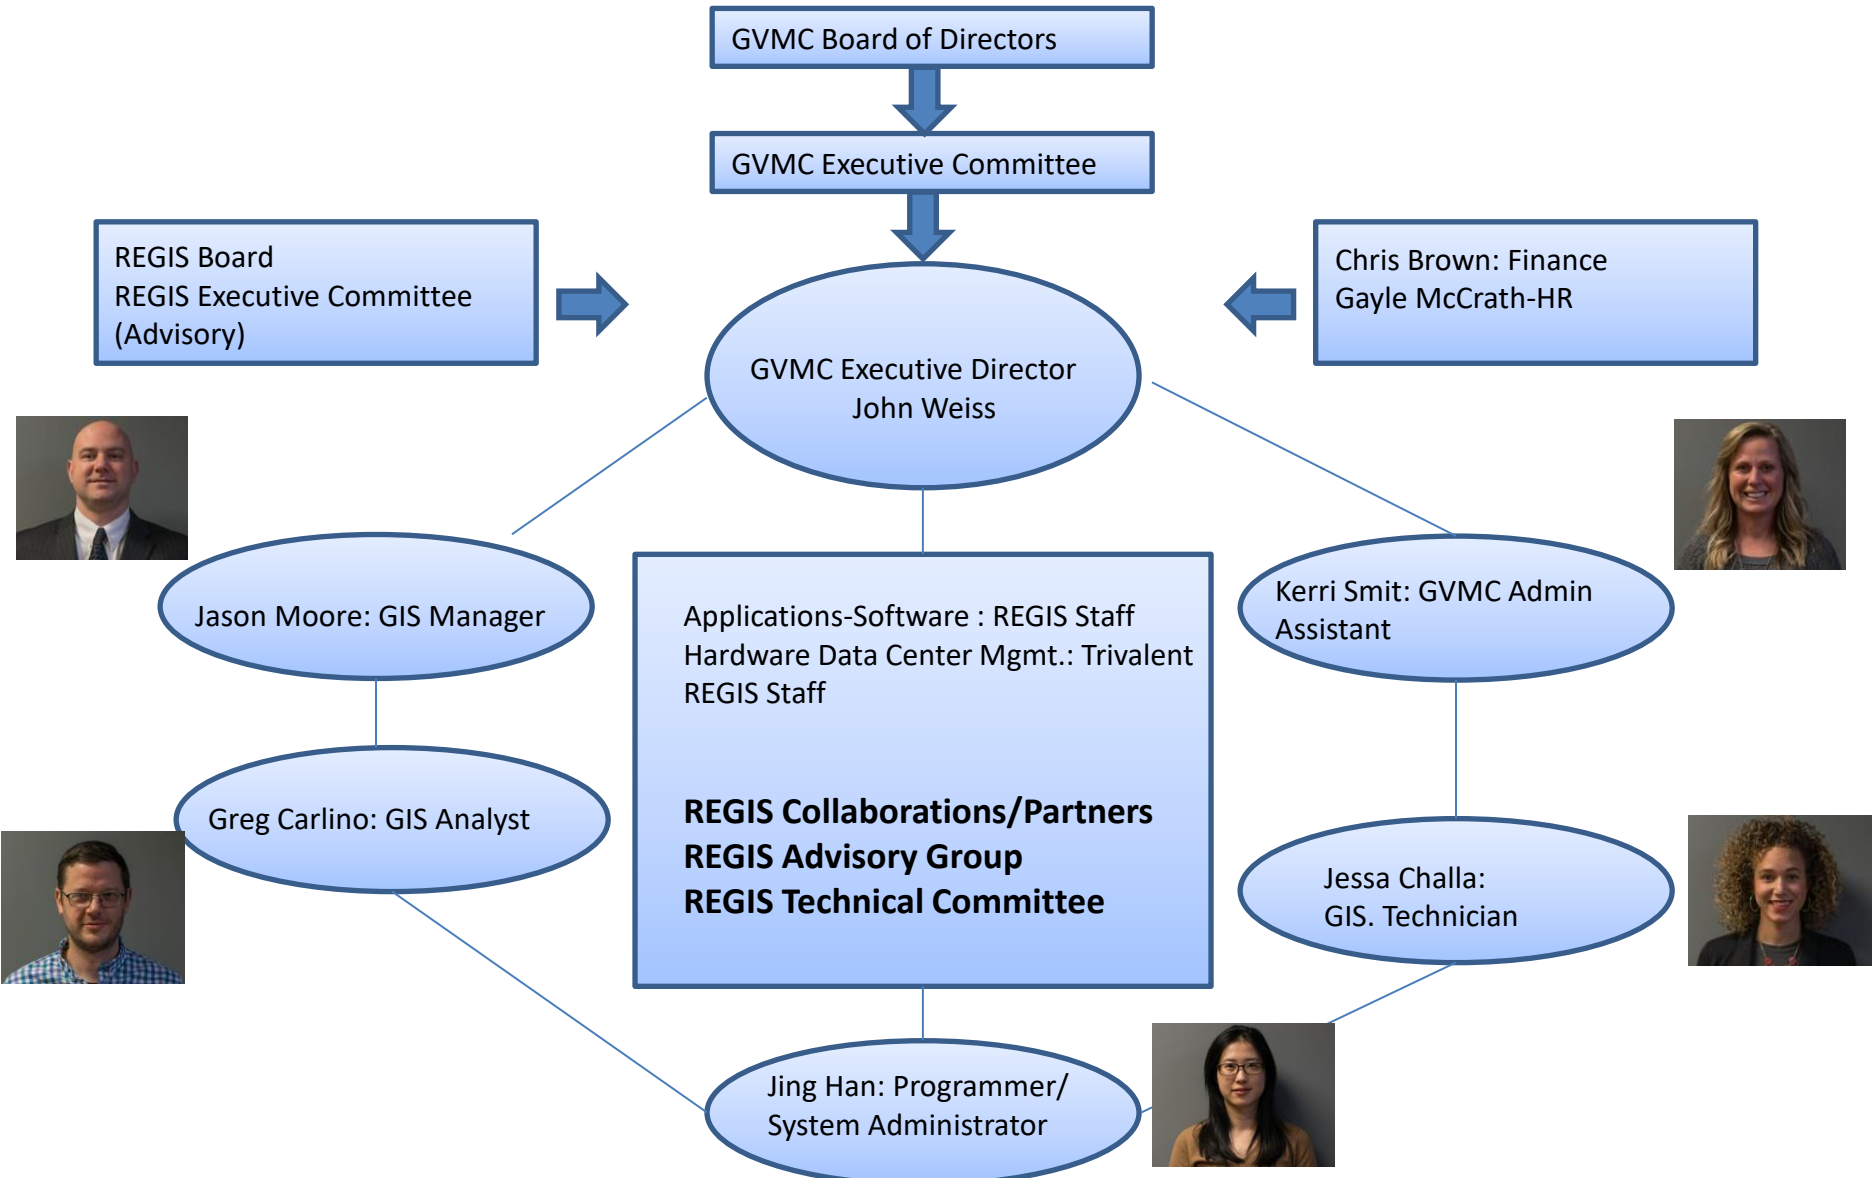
GVMC Board of Directors

GVMC Executive Committee

REGIS Board
REGIS Executive Committee
(Advisory)

Chris Brown: Finance
Gayle McCrath-HR

GVMC Executive Director
John Weiss

Jason Moore: GIS Manager

Applications-Software : REGIS Staff
Hardware Data Center Mgmt.: Trivalent
REGIS Staff

**REGIS Collaborations/Partners**
**REGIS Advisory Group**
**REGIS Technical Committee**

Kerri Smit: GVMC Admin Assistant

Greg Carlino: GIS Analyst

Jessa Challa:
GIS. Technician

Jing Han: Programmer/
System Administrator